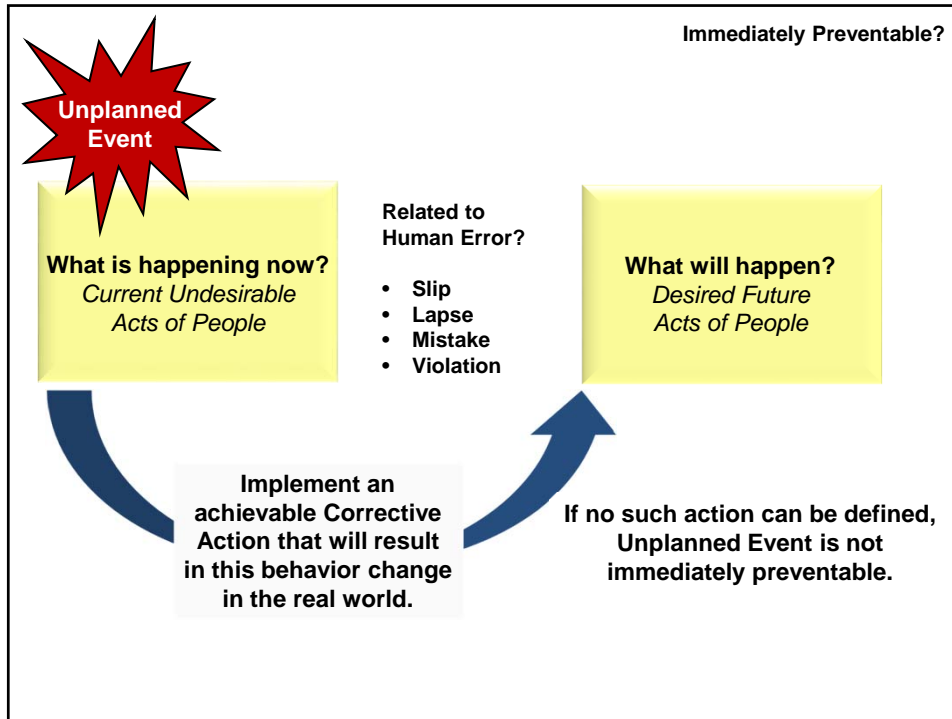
Immediately Preventable?

Unplanned Event

What is happening now?
Current Undesirable Acts of People

Related to Human Error?

- Slip
- Lapse
- Mistake
- Violation

What will happen?
Desired Future Acts of People

Implement an achievable Corrective Action that will result in this behavior change in the real world.

If no such action can be defined, Unplanned Event is not immediately preventable.